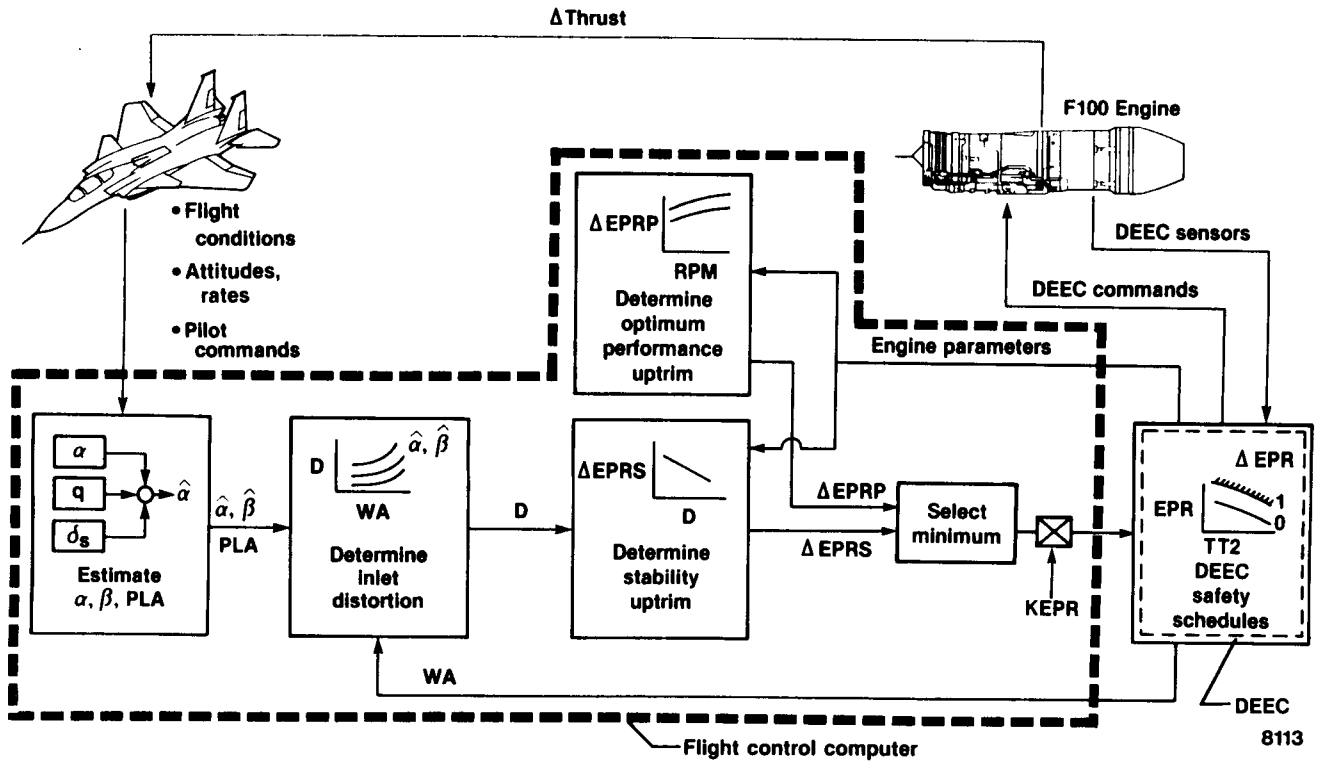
Δ Thrust

F100 Engine

• Flight conditions
• Attitudes, rates
• Pilot commands

ΔEPRP
RPM
Determine optimum performance uptrim

DEEC sensors

DEEC commands

Engine parameters

$\alpha$
q
$\delta_s$
$\hat{\alpha}$
Estimate $\alpha$, $\beta$, PLA

$\hat{\alpha}$, $\hat{\beta}$
PLA

D
$\hat{\alpha}$, $\hat{\beta}$
WA
Determine inlet distortion

D

ΔEPRS
D
Determine stability uptrim

Δ EPRP
Δ EPRS

Select minimum

KEPR

Δ EPR
EPR
1
0
TT2
DEEC safety schedules

WA

DEEC

Flight control computer

8113